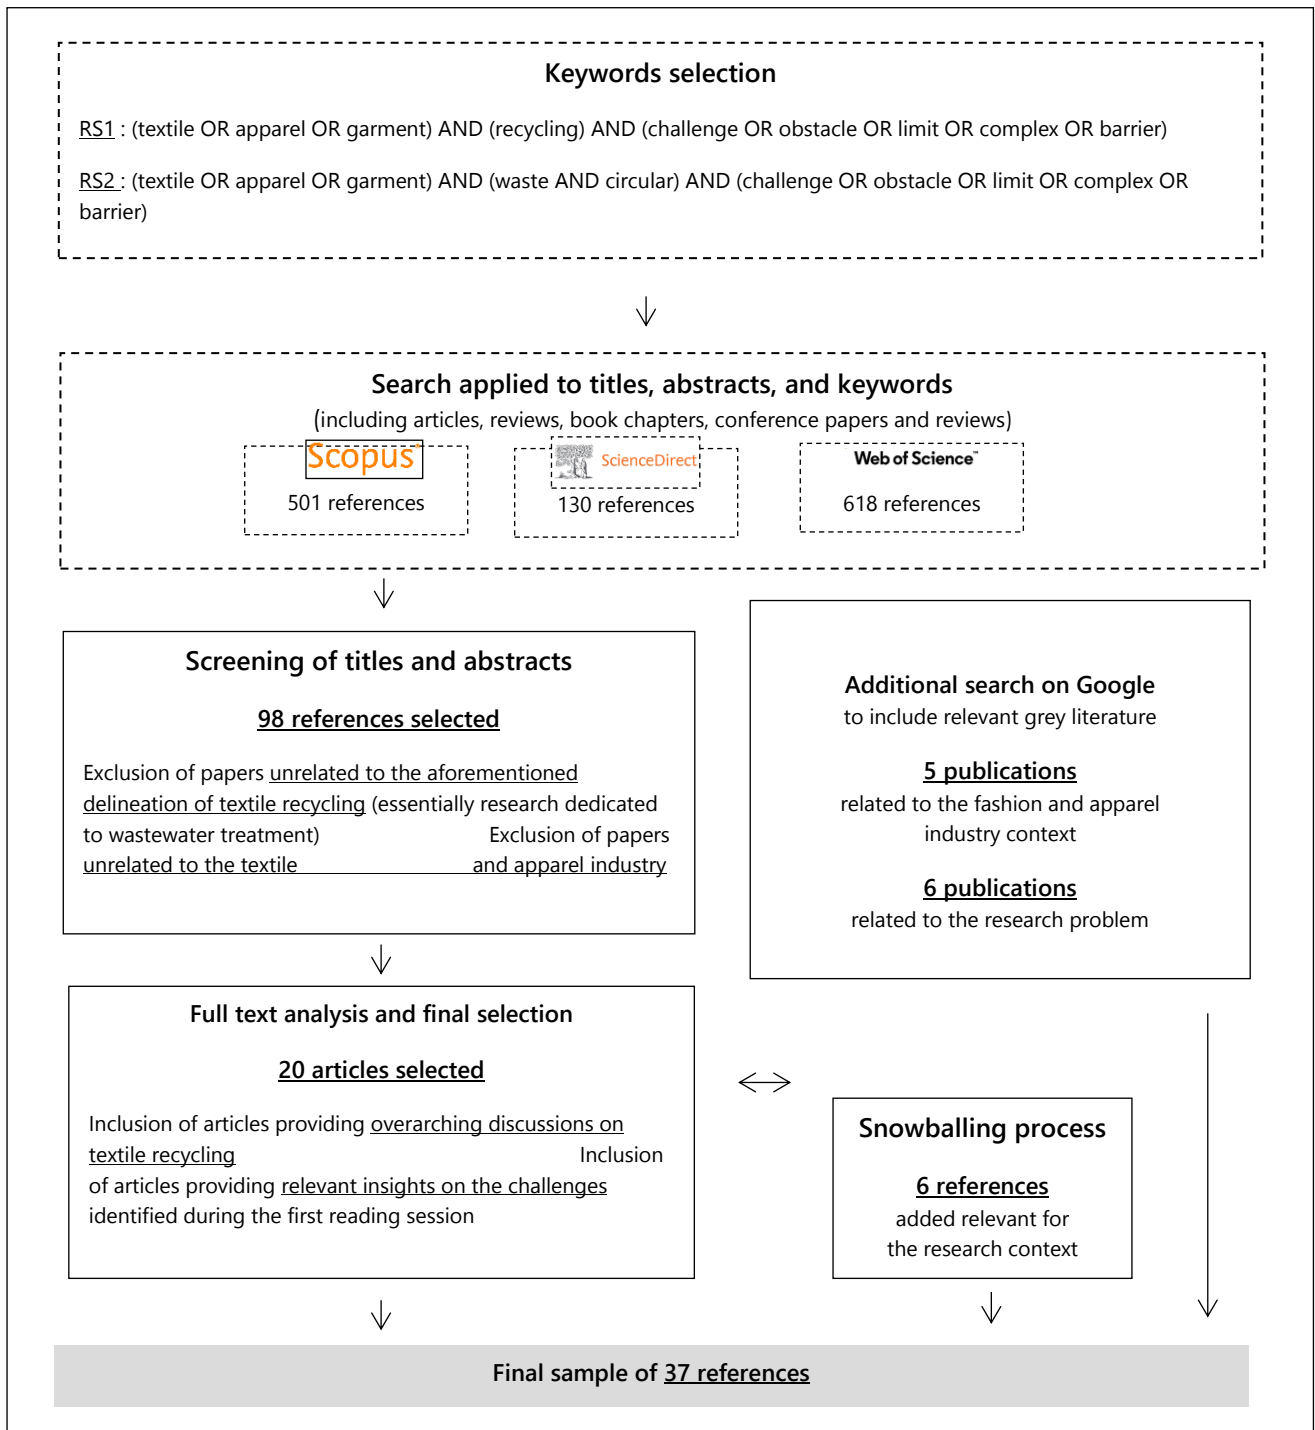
Keywords selection

RS1 : (textile OR apparel OR garment) AND (recycling) AND (challenge OR obstacle OR limit OR complex OR barrier)

RS2 : (textile OR apparel OR garment) AND (waste AND circular) AND (challenge OR obstacle OR limit OR complex OR barrier)

Search applied to titles, abstracts, and keywords
(including articles, reviews, book chapters, conference papers and reviews)

Scopus
501 references

ScienceDirect
130 references

Web of Science
618 references

Screening of titles and abstracts

98 references selected

Exclusion of papers unrelated to the aforementioned delineation of textile recycling (essentially research dedicated to wastewater treatment) Exclusion of papers unrelated to the textile and apparel industry

Additional search on Google
to include relevant grey literature

5 publications
related to the fashion and apparel industry context

6 publications
related to the research problem

Full text analysis and final selection

20 articles selected

Inclusion of articles providing overarching discussions on textile recycling Inclusion of articles providing relevant insights on the challenges identified during the first reading session

Snowballing process

6 references
added relevant for the research context

Final sample of 37 references